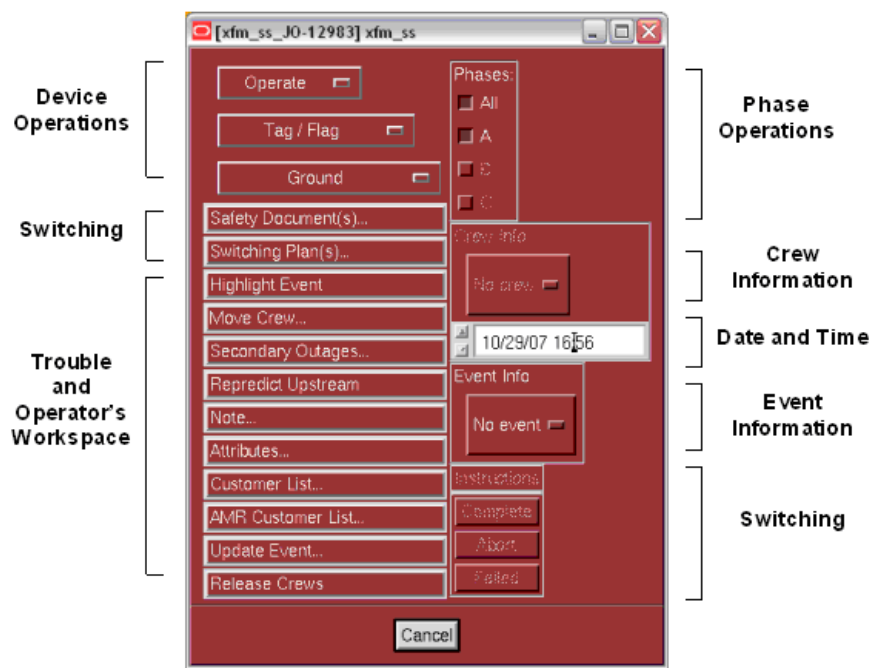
[xfm_ss_JO-12983] xfm_ss

Device Operations

Operate

Tag / Flag

Ground

Phases:

All

A

B

C

Phase Operations

Switching

Safety Document(s)...

Switching Plan(s)...

Crew Info

No crew

Crew Information

Trouble and Operator's Workspace

Highlight Event

Move Crew...

Secondary Outages...

10/29/07 16:56

Date and Time

Repredict Upstream

Event Info

Note...

No event

Event Information

Attributes...

Customer List...

Instructions

Complete

AMR Customer List...

Abort

Switching

Update Event...

Failed

Release Crews

Cancel